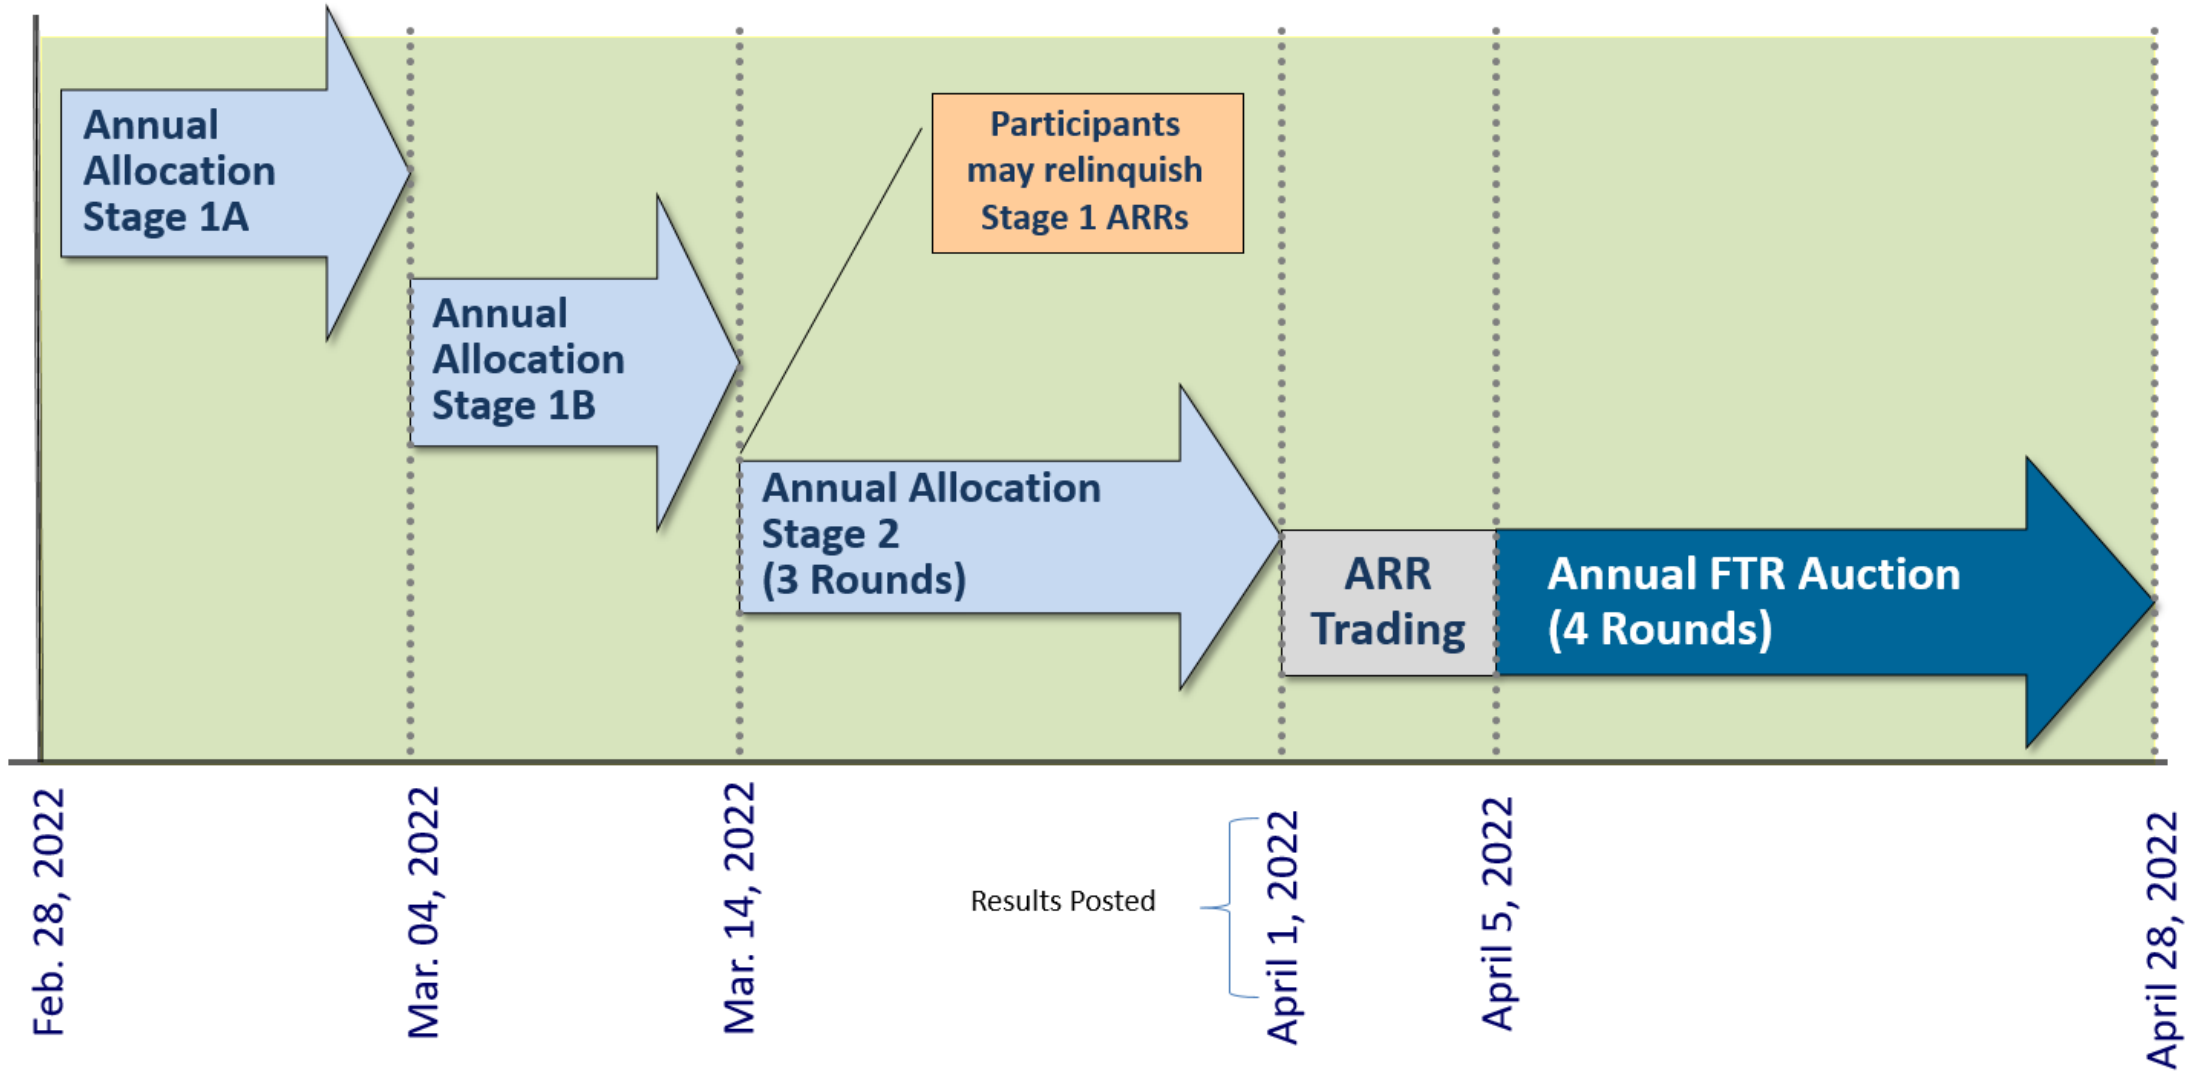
Annual Allocation Stage 1A

Annual Allocation Stage 1B

Participants may relinquish Stage 1 ARRs

Annual Allocation Stage 2 (3 Rounds)

ARR Trading

Annual FTR Auction (4 Rounds)

Feb. 28, 2022

Mar. 04, 2022

Mar. 14, 2022

Results Posted

April 1, 2022

April 5, 2022

April 28, 2022